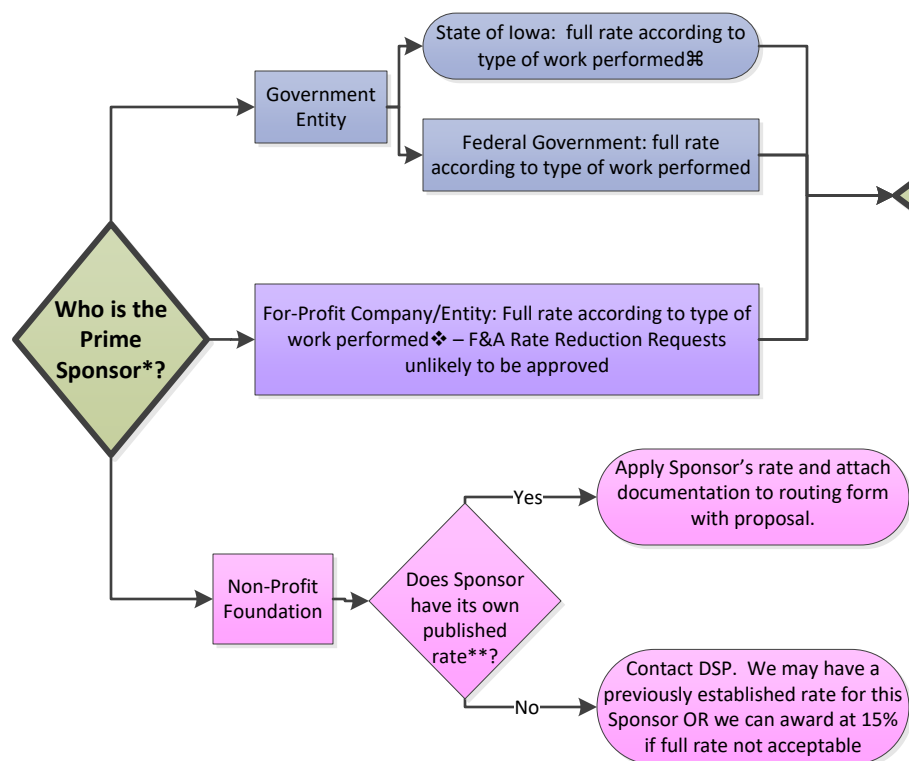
Who is the Prime Sponsor*?

Government Entity

State of Iowa: full rate according to type of work performed⌘

Federal Government: full rate according to type of work performed

For-Profit Company/Entity: Full rate according to type of work performed❖ – F&A Rate Reduction Requests unlikely to be approved

Non-Profit Foundation

Does Sponsor have its own published rate**?

Yes

Apply Sponsor's rate and attach documentation to routing form with proposal.

No

Contact DSP. We may have a previously established rate for this Sponsor OR we can award at 15% if full rate not acceptable